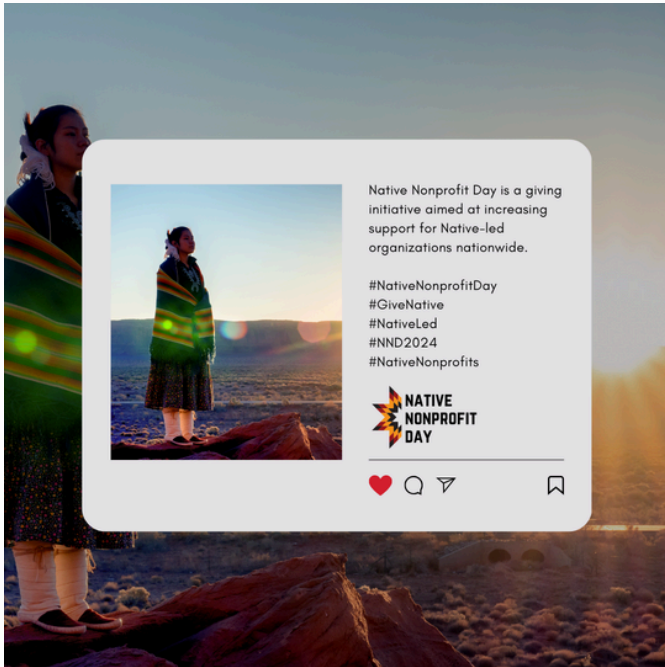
Native Nonprofit Day is a giving initiative aimed at increasing support for Native-led organizations nationwide.

#NativeNonprofitDay
#GiveNative
#NativeLed
#NND2024
#NativeNonprofits

NATIVE NONPROFIT DAY